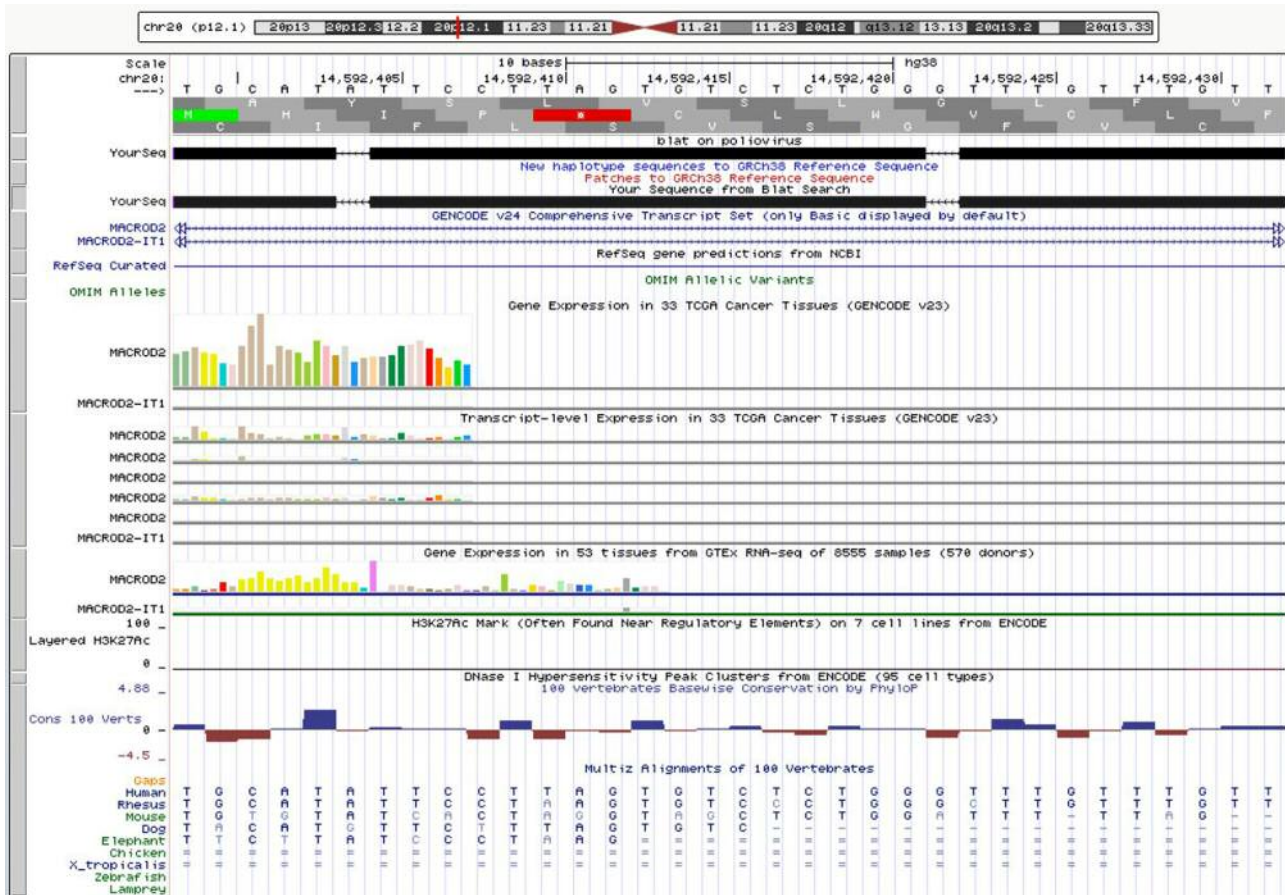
chr20 (p12.1) 20p13 20p12.3 12.2 20p12.1 11.23 11.21 11.21 11.23 20q12 q13.12 13.13 20q13.2 20q13.33

Scale 10 bases hg38
chr20: 14,592,405 14,592,410 14,592,415 14,592,420 14,592,425 14,592,430
---> T G C A T A T T C C T T A G T G T C T C T G G G T T T G T T T G T T

M A H Y I S F P L L * C V S L L S W G V F L C V L C F V

blat on poliovirus
YourSeq
New haplotype sequences to GRCh38 Reference Sequence
Patches to GRCh38 Reference Sequence
Your Sequence from Blat Search
YourSeq
GENCODE v24 Comprehensive Transcript Set (only Basic displayed by default)
MACROD2
MACROD2-IT1
RefSeq gene predictions from NCBI
RefSeq Curated
OMIM Allelic Variants
OMIM Alleles
Gene Expression in 33 TCGA Cancer Tissues (GENCODE v23)
MACROD2
MACROD2-IT1
Transcript-level Expression in 33 TCGA Cancer Tissues (GENCODE v23)
MACROD2
MACROD2
MACROD2
MACROD2
MACROD2
MACROD2-IT1
Gene Expression in 53 tissues from GTEx RNA-seq of 8555 samples (570 donors)
MACROD2
MACROD2-IT1
100 _
Layered H3K27Ac
H3K27Ac Mark (Often Found Near Regulatory Elements) on 7 cell lines from ENCODE
0 _
DNase I Hypersensitivity Peak Clusters from ENCODE (95 cell types)
4.88 _
100 vertebrates Basewise Conservation by PhyloP
Cons 100 Verts
0 -
-4.5 _
Multiz Alignments of 100 Vertebrates
Gaps
Human T G C A T A T T C C T T A G T G T C T C T G G G T T T G T T T G T T
Rhesus T G C A T A T T C C T T A G T G T C C C T G G G C T T G T T T G T T
Mouse T T G T T A T C A C C T A G G T A G C T C T G G A T T T - T T A G - -
Dog T A C A T G T T C T T T A G T G T C - - - - - - - - - - - - - - - -
Elephant T T C T T A T C C C T A A G = = = = = = = = = = = = = = = = = = = =
Chicken
X_tropicalis = = = = = = = = = = = = = = = = = = = = = = = = = = = = = = = = = =
Zebrafish
Lamprey